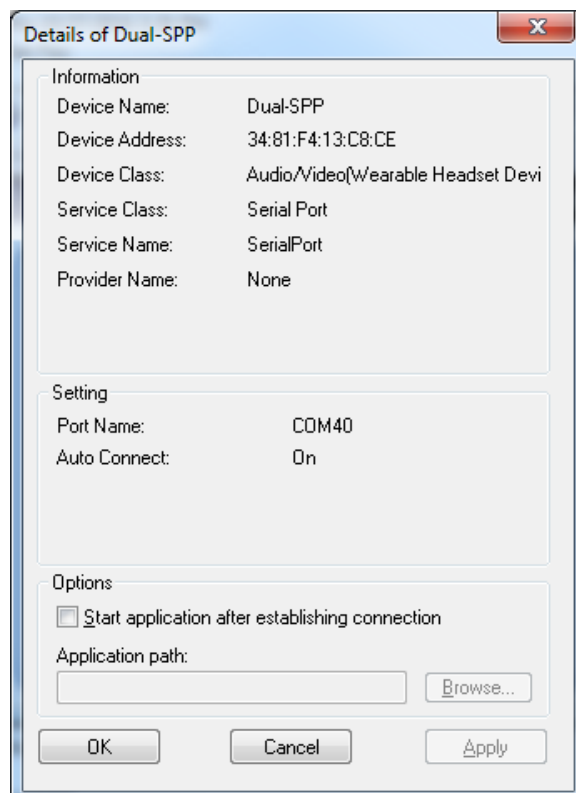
Details of Dual-SPP

Information

Device Name: Dual-SPP

Device Address: 34:81:F4:13:C8:CE

Device Class: Audio/Video(Wearable Headset Devi

Service Class: Serial Port

Service Name: SerialPort

Provider Name: None

Setting

Port Name: COM40

Auto Connect: On

Options

Start application after establishing connection

Application path:

Browse...

OK

Cancel

Apply